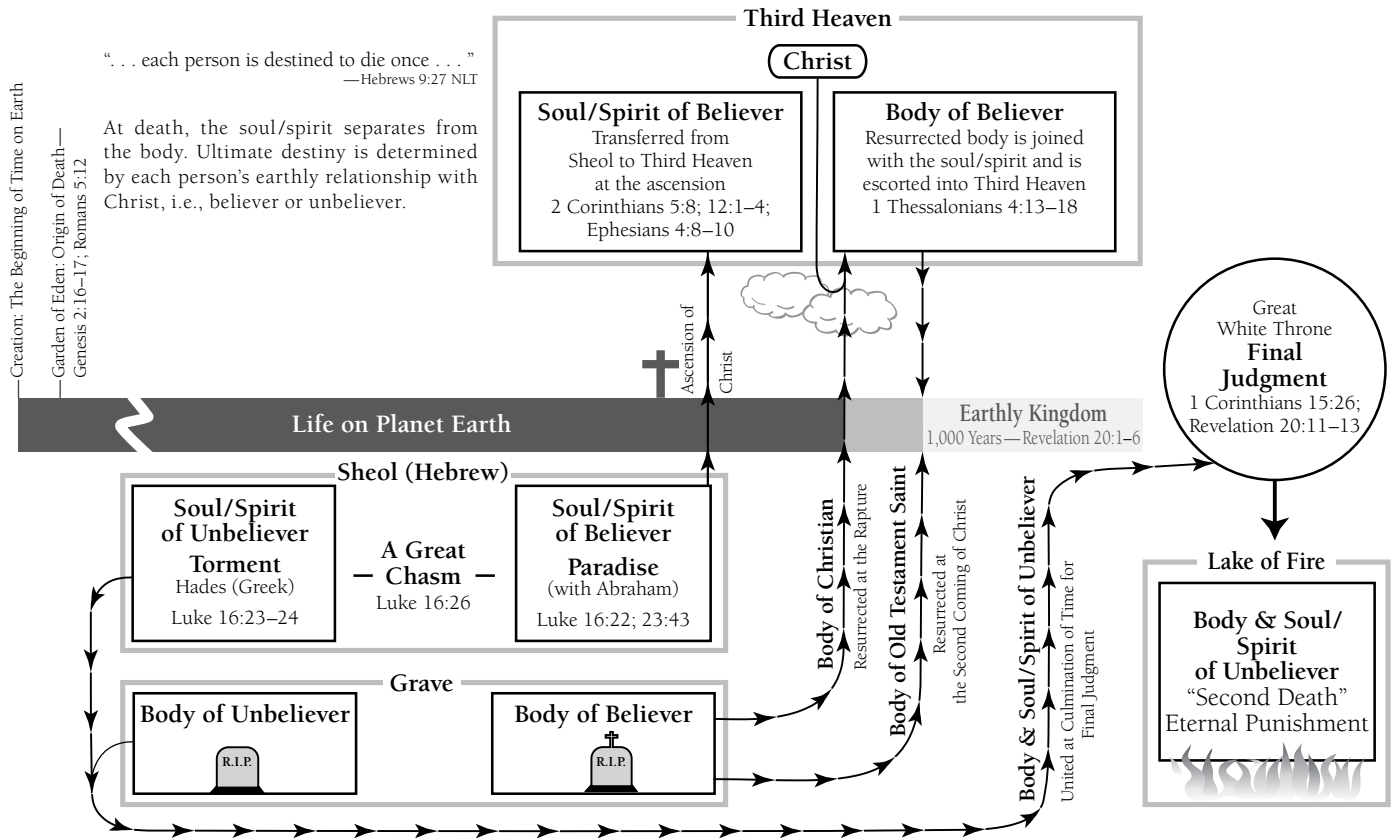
Creation: The Beginning of Time on Earth

Garden of Eden: Origin of Death— Genesis 2:16–17; Romans 5:12

". . . each person is destined to die once . . . "
—Hebrews 9:27 NLT

At death, the soul/spirit separates from the body. Ultimate destiny is determined by each person's earthly relationship with Christ, i.e., believer or unbeliever.

Third Heaven

Christ

Soul/Spirit of Believer
Transferred from Sheol to Third Heaven at the ascension
2 Corinthians 5:8; 12:1–4; Ephesians 4:8–10

Body of Believer
Resurrected body is joined with the soul/spirit and is escorted into Third Heaven
1 Thessalonians 4:13–18

Ascension of Christ

Life on Planet Earth

Earthly Kingdom
1,000 Years—Revelation 20:1–6

Great White Throne
Final Judgment
1 Corinthians 15:26; Revelation 20:11–13

Sheol (Hebrew)

Soul/Spirit of Unbeliever
Torment
Hades (Greek)
Luke 16:23–24

A Great Chasm
Luke 16:26

Soul/Spirit of Believer
Paradise
(with Abraham)
Luke 16:22; 23:43

Body of Christian
Resurrected at the Rapture

Body of Old Testament Saint
Resurrected at the Second Coming of Christ

Body & Soul/Spirit of Unbeliever
United at Culmination of Time for Final Judgment

Lake of Fire

Body & Soul/Spirit of Unbeliever
"Second Death"
Eternal Punishment

Grave

Body of Unbeliever
R.I.P.

Body of Believer
R.I.P.